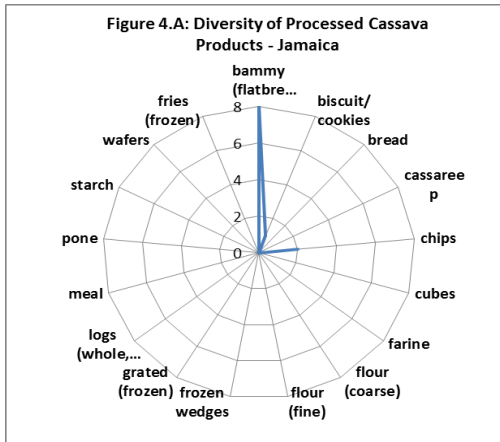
Figure 4.A: Diversity of Processed Cassava Products - Jamaica

bammy (flatbre...
biscuit/ cookies
bread
cassaree p
chips
cubes
farine
flour (coarse)
flour (fine)
frozen wedges
grated (frozen)
logs (whole,...
meal
pone
starch
wafers
fries (frozen)

8
6
4
2
0